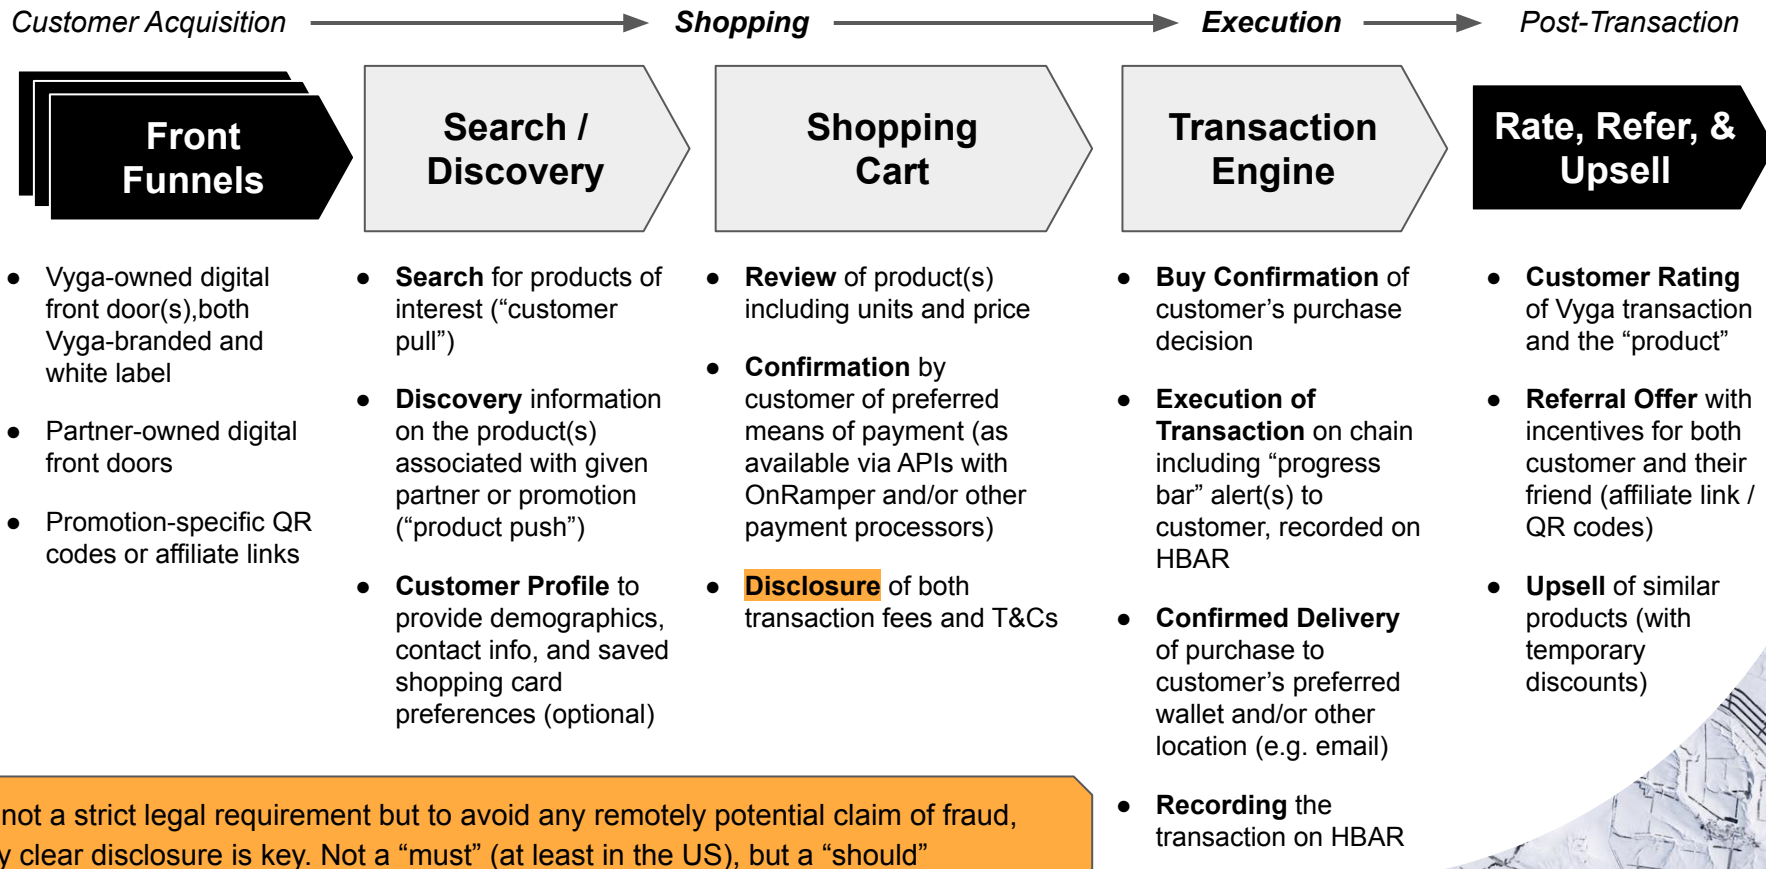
Customer Acquisition Shopping Execution Post-Transaction

Front Funnels

Search / Discovery

Shopping Cart

Transaction Engine

Rate, Refer, & Upsell

- Vyga-owned digital front door(s),both Vyga-branded and white label
- Partner-owned digital front doors
- Promotion-specific QR codes or affiliate links

- **Search** for products of interest (“customer pull”)
- **Discovery** information on the product(s) associated with given partner or promotion (“product push”)
- **Customer Profile** to provide demographics, contact info, and saved shopping card preferences (optional)

- **Review** of product(s) including units and price
- **Confirmation** by customer of preferred means of payment (as available via APIs with OnRamper and/or other payment processors)
- **Disclosure** of both transaction fees and T&Cs

- **Buy Confirmation** of customer’s purchase decision
- **Execution of Transaction** on chain including “progress bar” alert(s) to customer, recorded on HBAR
- **Confirmed Delivery** of purchase to customer’s preferred wallet and/or other location (e.g. email)
- **Recording** the transaction on HBAR

- **Customer Rating** of Vyga transaction and the “product”
- **Referral Offer** with incentives for both customer and their friend (affiliate link / QR codes)
- **Upsell** of similar products (with temporary discounts)

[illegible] not a strict legal requirement but to avoid any remotely potential claim of fraud, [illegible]y clear disclosure is key. Not a “must” (at least in the US), but a “should”